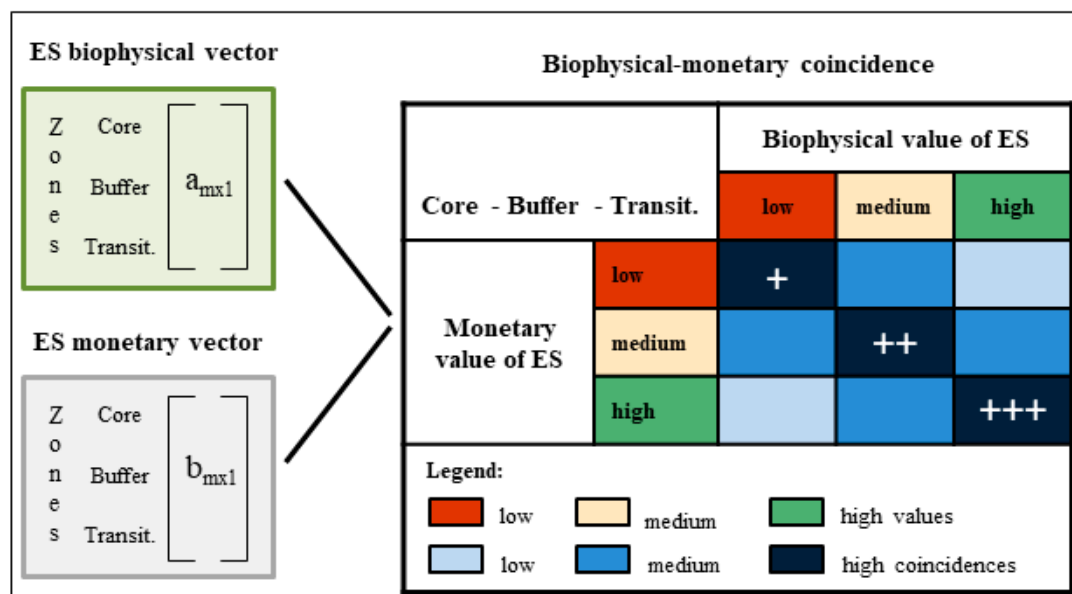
ES biophysical vector

Z o n e s

Core
Buffer
Transit.

$a_{mx1}$

ES monetary vector

Z o n e s

Core
Buffer
Transit.

$b_{mx1}$

Biophysical-monetary coincidence

| Core - Buffer - Transit. | | Biophysical value of ES | | |
|---|---|---|---|---|
| | | low | medium | high |
| Monetary value of ES | low | + | | |
| | medium | | ++ | |
| | high | | | +++ |

Legend:
low medium high values
low medium high coincidences